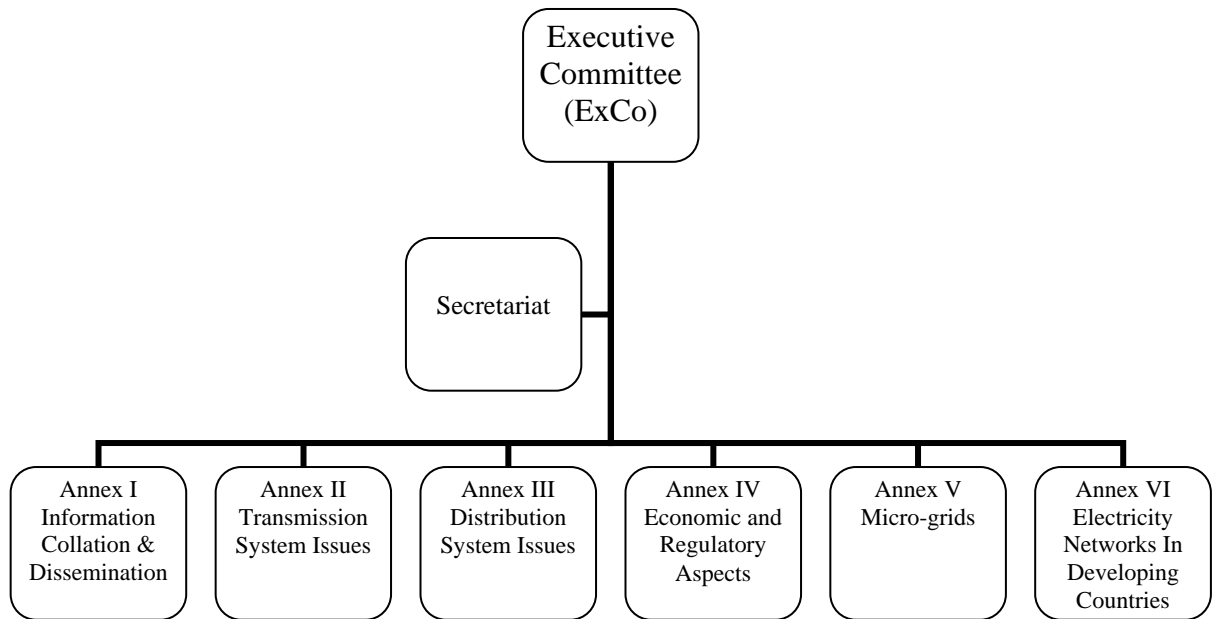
Executive Committee (ExCo)

Secretariat

Annex I Information Collation & Dissemination

Annex II Transmission System Issues

Annex III Distribution System Issues

Annex IV Economic and Regulatory Aspects

Annex V Micro-grids

Annex VI Electricity Networks In Developing Countries